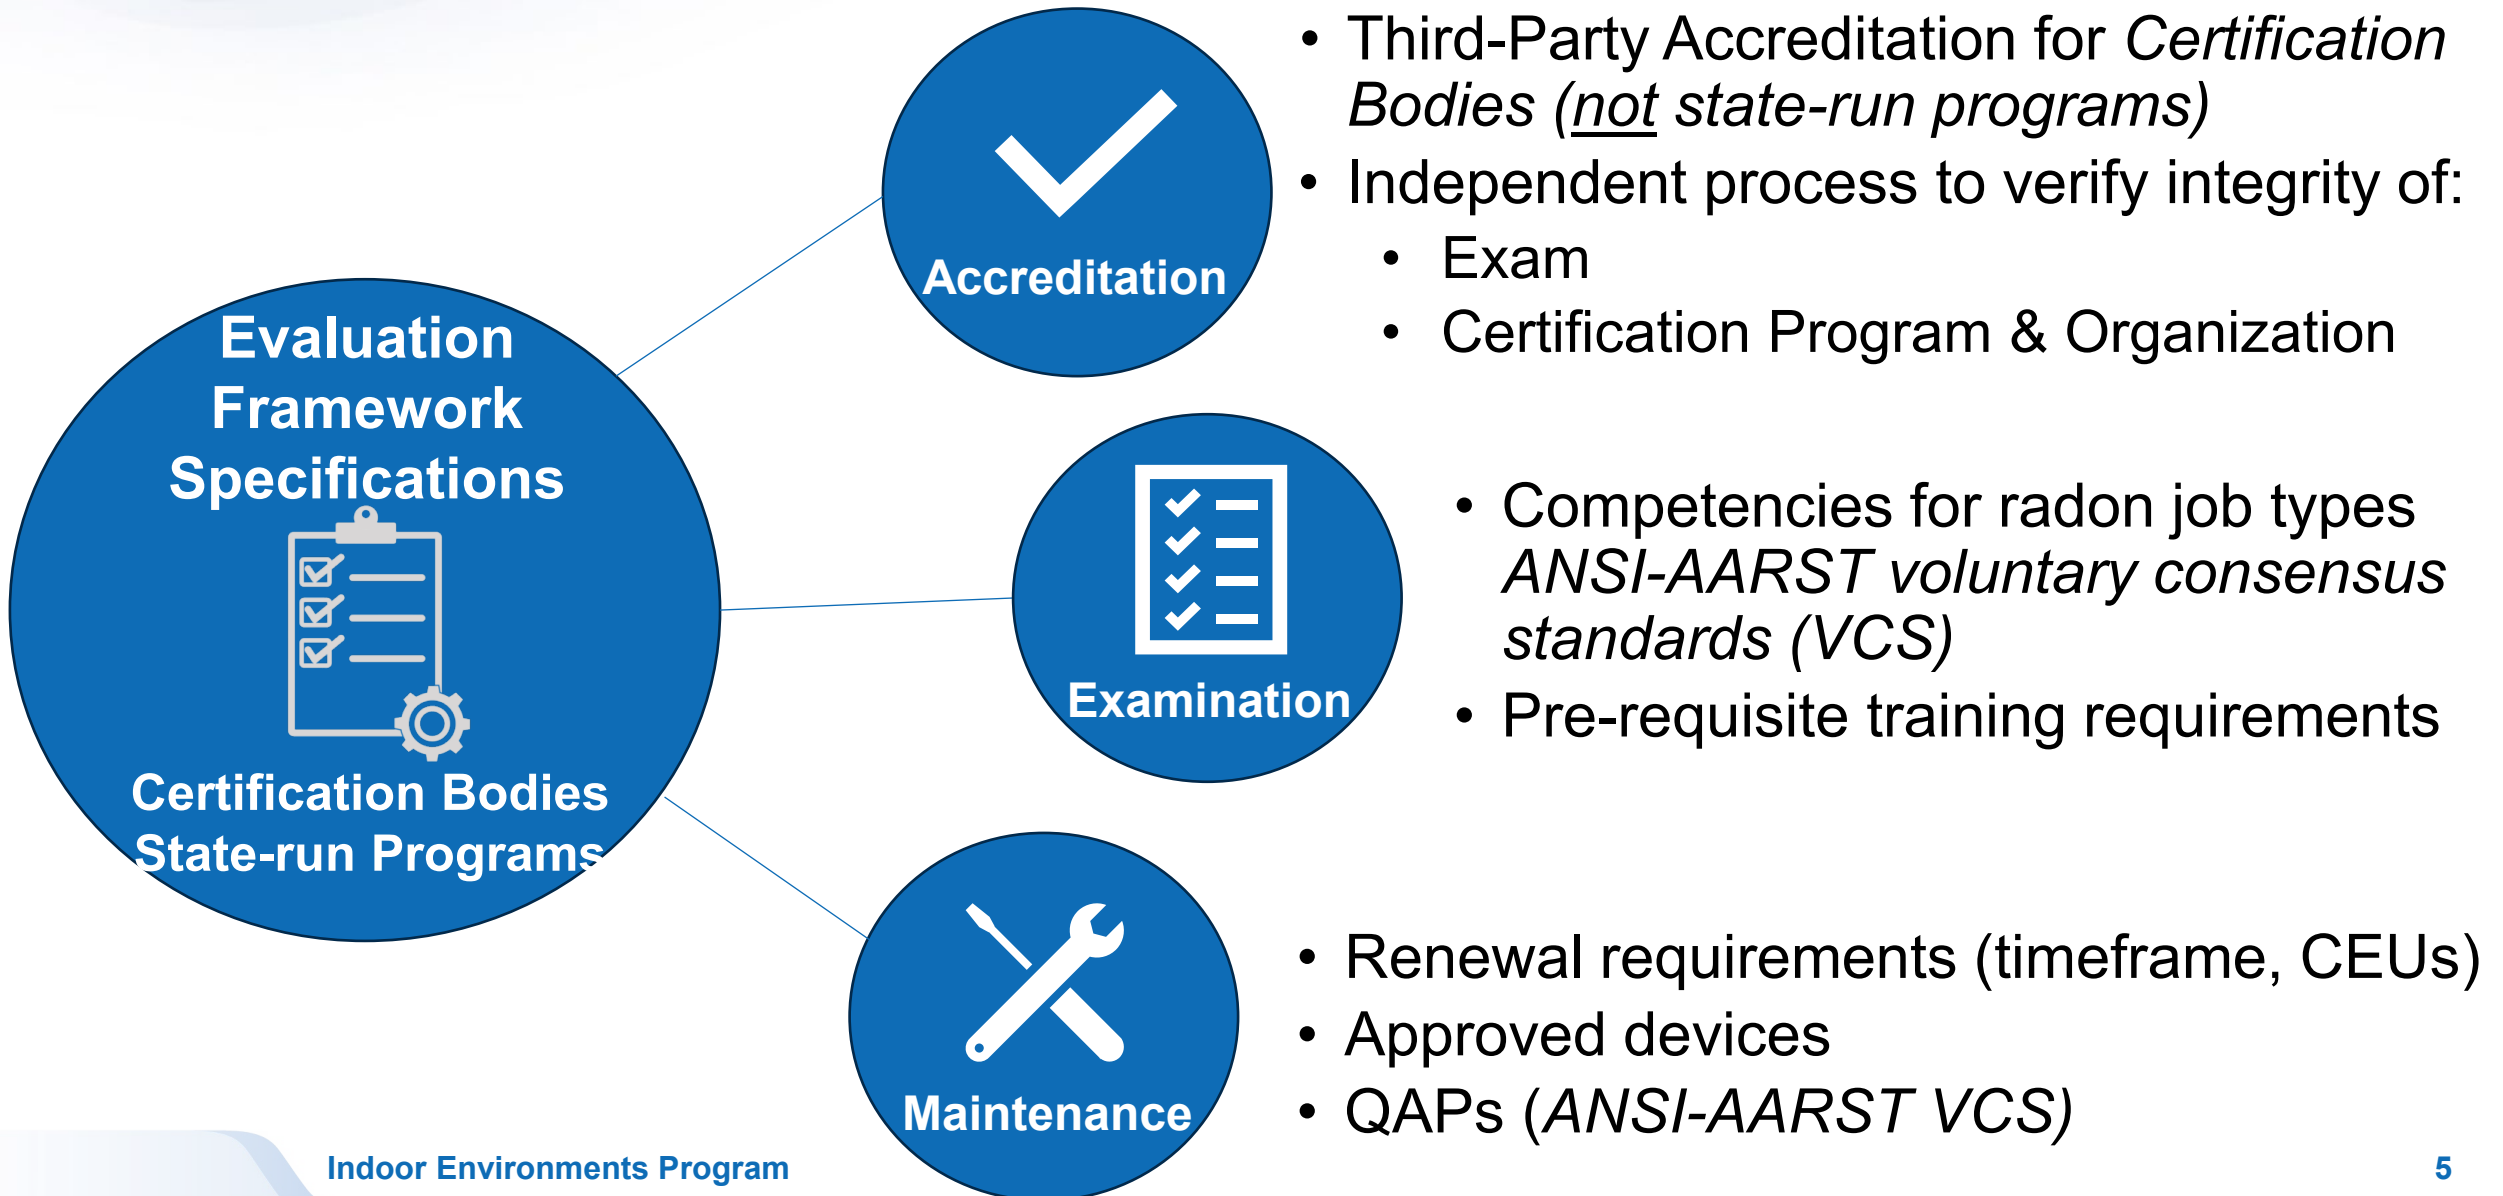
Evaluation Framework Specifications

Certification Bodies
State-run Programs

Accreditation

- Third-Party Accreditation for *Certification Bodies (not state-run programs)*
- Independent process to verify integrity of:
  - Exam
  - Certification Program & Organization

Examination

- Competencies for radon job types *ANSI-AARST voluntary consensus standards (VCS)*
- Pre-requisite training requirements

Maintenance

- Renewal requirements (timeframe, CEUs)
- Approved devices
- QAPs (*ANSI-AARST VCS)*

Indoor Environments Program

5